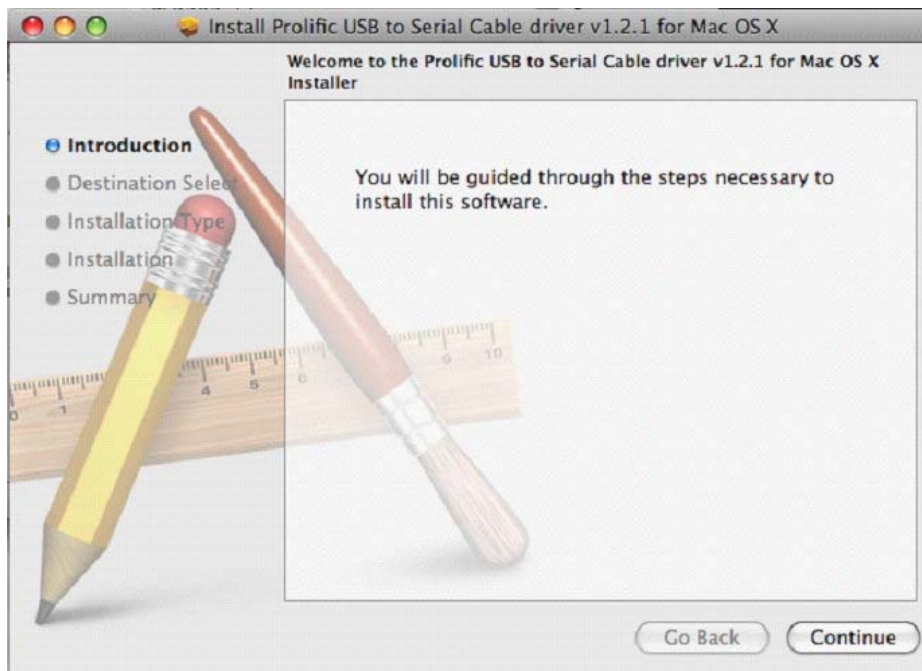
Install Prolific USB to Serial Cable driver v1.2.1 for Mac OS X

Welcome to the Prolific USB to Serial Cable driver v1.2.1 for Mac OS X Installer

Introduction
Destination Select
Installation Type
Installation
Summary

1 4 5 6 9 10

You will be guided through the steps necessary to install this software.

Go Back
Continue